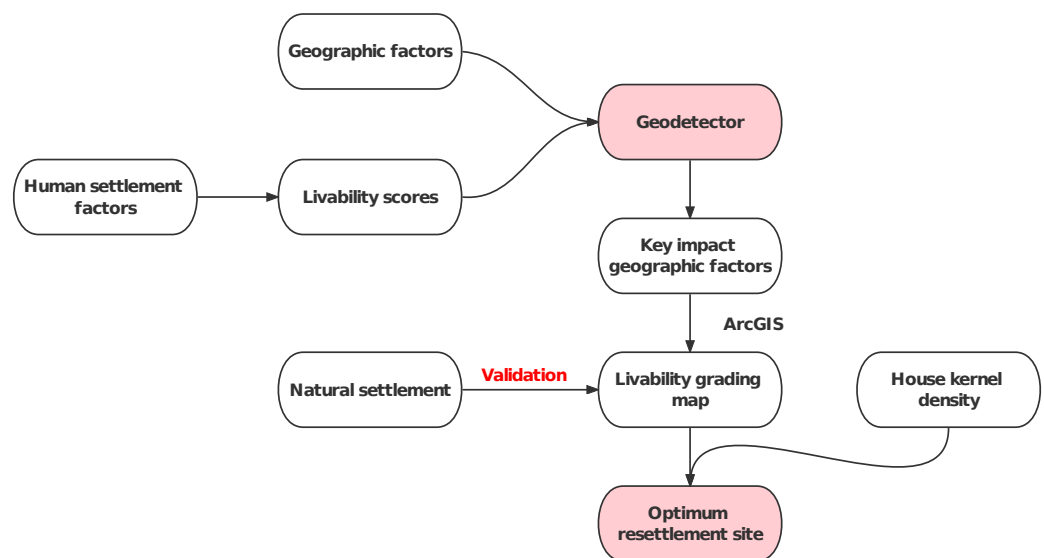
Geographic factors

Geodetector

Human settlement factors

Livability scores

Key impact geographic factors

ArcGIS

Natural settlement

Validation

Livability grading map

House kernel density

Optimum resettlement site